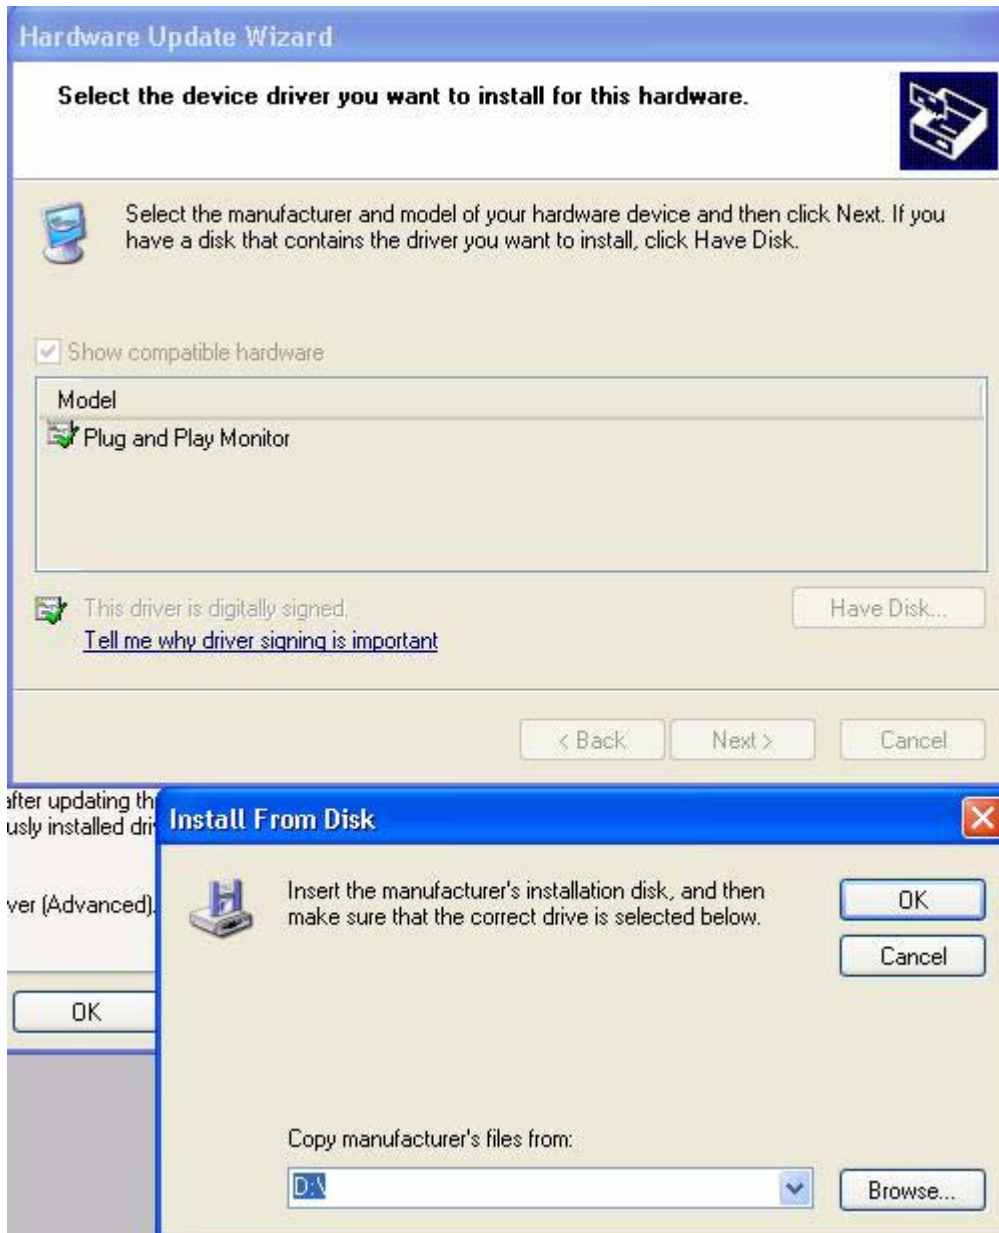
Hardware Update Wizard

Select the device driver you want to install for this hardware.

Select the manufacturer and model of your hardware device and then click Next. If you have a disk that contains the driver you want to install, click Have Disk.

Show compatible hardware

Model

Plug and Play Monitor

This driver is digitally signed.

Tell me why driver signing is important

Have Disk...

< Back

Next >

Cancel

after updating th

usly installed dri

ver (Advanced).

OK

Install From Disk

Insert the manufacturer's installation disk, and then make sure that the correct drive is selected below.

OK

Cancel

Copy manufacturer's files from:

D:\

Browse...